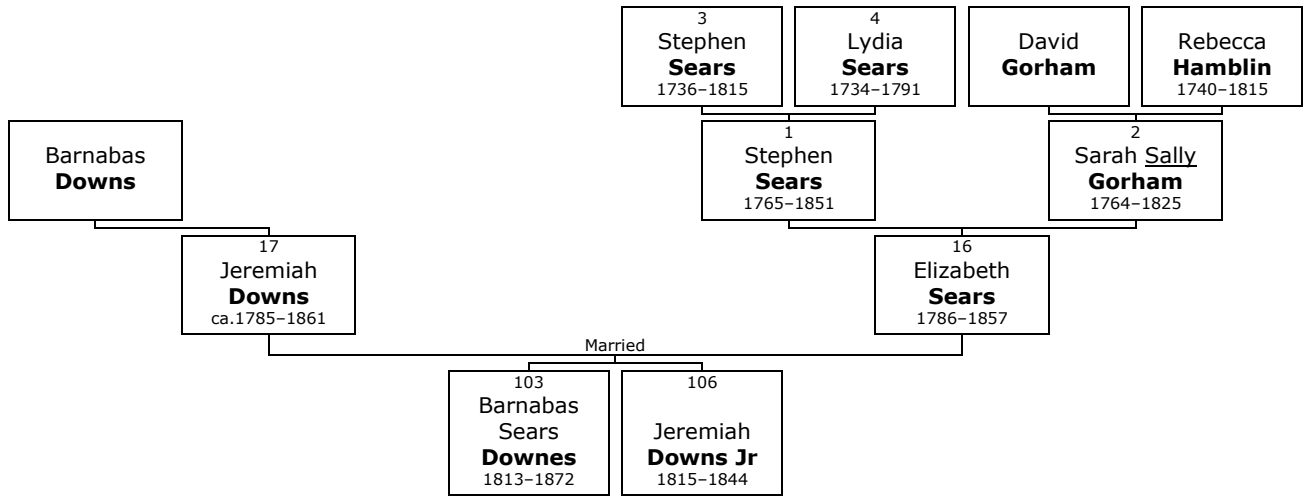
3
Stephen
**Sears**
1736–1815

4
Lydia
**Sears**
1734–1791

David
**Gorham**

Rebecca
**Hamblin**
1740–1815

Barnabas
**Downs**

1
Stephen
**Sears**
1765–1851

2
Sarah Sally
**Gorham**
1764–1825

17
Jeremiah
**Downs**
ca.1785–1861

16
Elizabeth
**Sears**
1786–1857

Married

103
Barnabas
Sears
**Downes**
1813–1872

106
Jeremiah
**Downs Jr**
1815–1844